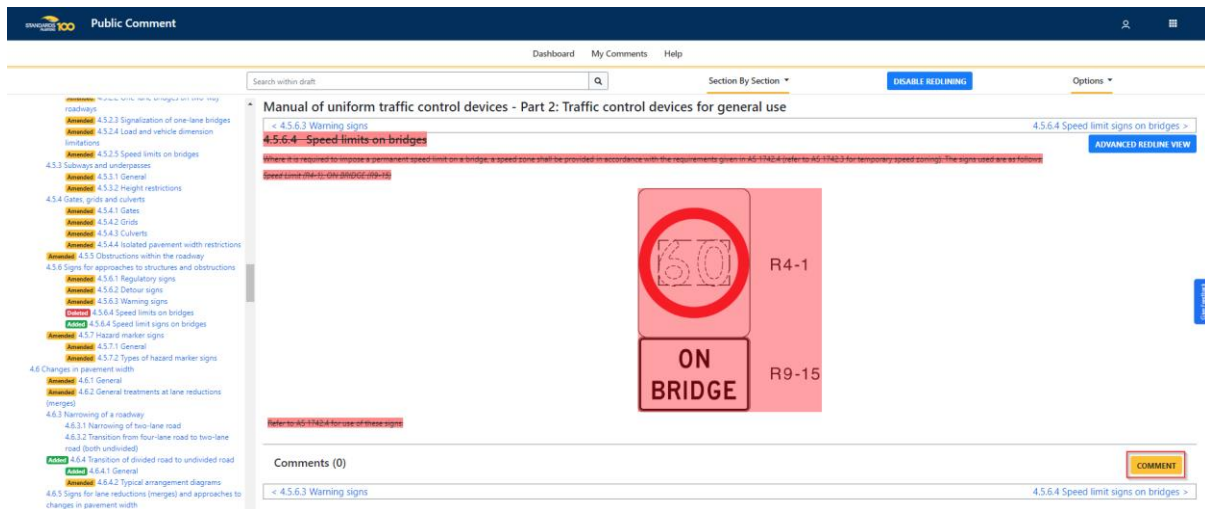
STANDARDS AUSTRALIA 100 Public Comment

Dashboard My Comments Help

Search within draft

Section By Section ▾

DISABLE REDLINING

Options ▾

Amended 4.5.2.2 One-lane bridges on two-way roadways
Amended 4.5.2.3 Signalization of one-lane bridges
Amended 4.5.2.4 Load and vehicle dimension limitations
Amended 4.5.2.5 Speed limits on bridges
4.5.3 Subways and underpasses
Amended 4.5.3.1 General
Amended 4.5.3.2 Height restrictions
4.5.4 Gates, grids and culverts
Amended 4.5.4.1 Gates
Amended 4.5.4.2 Grids
Amended 4.5.4.3 Culverts
Amended 4.5.4.4 Isolated pavement width restrictions
Amended 4.5.5 Obstructions within the roadway
4.5.6 Signs for approaches to structures and obstructions
Amended 4.5.6.1 Regulatory signs
Amended 4.5.6.2 Detour signs
Amended 4.5.6.3 Warning signs
Deleted 4.5.6.4 Speed limits on bridges
Added 4.5.6.4 Speed limit signs on bridges
Amended 4.5.7 Hazard marker signs
Amended 4.5.7.1 General
Amended 4.5.7.2 Types of hazard marker signs
4.6 Changes in pavement width
Amended 4.6.1 General
Amended 4.6.2 General treatments at lane reductions (merges)
4.6.3 Narrowing of a roadway
4.6.3.1 Narrowing of two-lane road
4.6.3.2 Transition from four-lane road to two-lane road (both undivided)
Added 4.6.4 Transition of divided road to undivided road
Added 4.6.4.1 General
Amended 4.6.4.2 Typical arrangement diagrams
4.6.5 Signs for lane reductions (merges) and approaches to changes in pavement width

Manual of uniform traffic control devices - Part 2: Traffic control devices for general use

< 4.5.6.3 Warning signs
4.5.6.4 Speed limit signs on bridges >

4.5.6.4 Speed limits on bridges

ADVANCED REDLINE VIEW

Where it is required to impose a permanent speed limit on a bridge, a speed zone shall be provided in accordance with the requirements given in AS 1742.4 (refer to AS 1742.3 for temporary speed zoning). The signs used are as follows:

Speed Limit (R4-1), ON BRIDGE (R9-15)

60
R4-1

ON BRIDGE
R9-15

Refer to AS 1742.4 for use of these signs

Comments (0)

COMMENT

< 4.5.6.3 Warning signs
4.5.6.4 Speed limit signs on bridges >

Give feedback